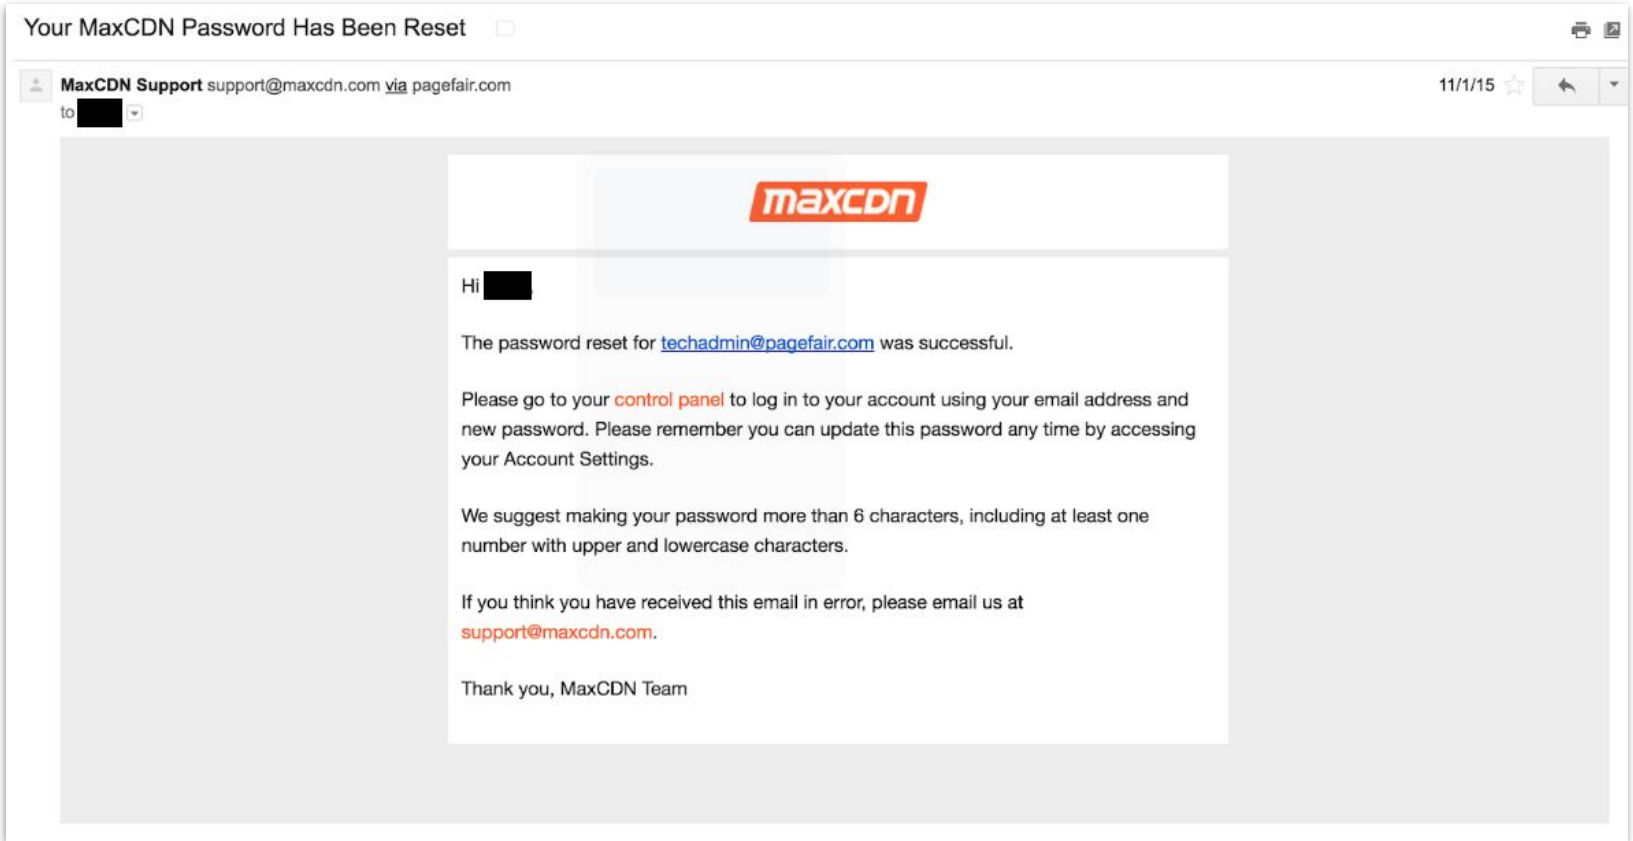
Your MaxCDN Password Has Been Reset

MaxCDN Support support@maxcdn.com via pagefair.com
to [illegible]

11/1/15

maxcdn

Hi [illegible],

The password reset for techadmin@pagefair.com was successful.

Please go to your control panel to log in to your account using your email address and new password. Please remember you can update this password any time by accessing your Account Settings.

We suggest making your password more than 6 characters, including at least one number with upper and lowercase characters.

If you think you have received this email in error, please email us at support@maxcdn.com.

Thank you, MaxCDN Team